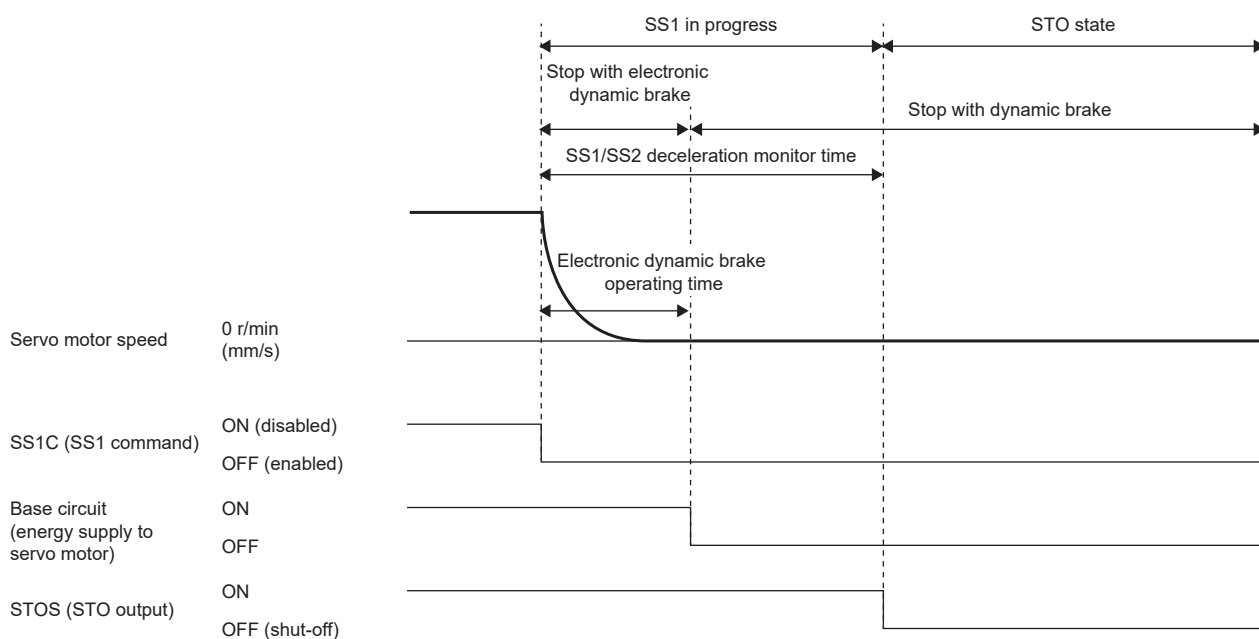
SS1 in progress

STO state

Stop with electronic dynamic brake

Stop with dynamic brake

SS1/SS2 deceleration monitor time

Electronic dynamic brake operating time

Servo motor speed

0 r/min (mm/s)

SS1C (SS1 command)

ON (disabled)

OFF (enabled)

Base circuit (energy supply to servo motor)

ON

OFF

STOS (STO output)

ON

OFF (shut-off)